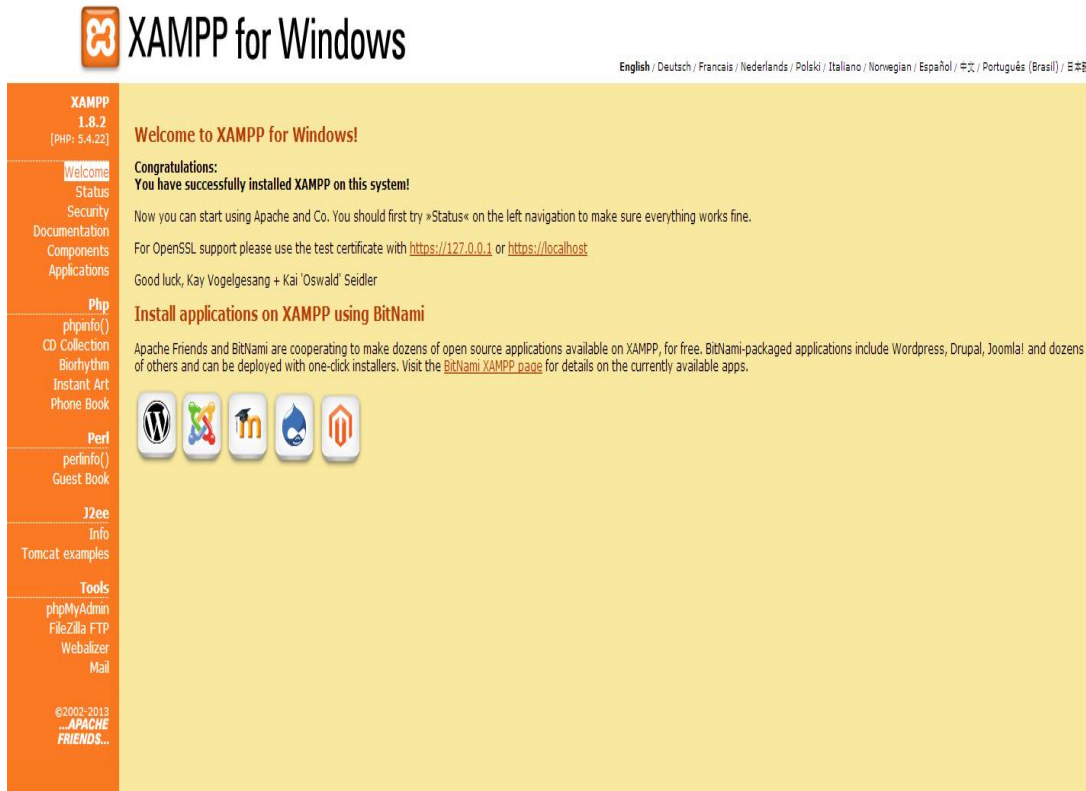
XAMPP for Windows

English / Deutsch / Francais / Nederlands / Polski / Italiano / Norwegian / Español / 中文 / Português (Brasil) / 日本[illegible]

XAMPP
1.8.2
[PHP: 5.4.22]

Welcome
Status
Security
Documentation
Components
Applications

Php
phpinfo()
CD Collection
Biorhythm
Instant Art
Phone Book

Perl
perlinfo()
Guest Book

J2ee
Info
Tomcat examples

Tools
phpMyAdmin
FileZilla FTP
Webalizer
Mail

©2002-2013
...APACHE FRIENDS...

Welcome to XAMPP for Windows!

Congratulations:
You have successfully installed XAMPP on this system!

Now you can start using Apache and Co. You should first try »Status« on the left navigation to make sure everything works fine.

For OpenSSL support please use the test certificate with https://127.0.0.1 or https://localhost

Good luck, Kay Vogelgesang + Kai 'Oswald' Seidler

Install applications on XAMPP using BitNami

Apache Friends and BitNami are cooperating to make dozens of open source applications available on XAMPP, for free. BitNami-packaged applications include Wordpress, Drupal, Joomla! and dozens of others and can be deployed with one-click installers. Visit the BitNami XAMPP page for details on the currently available apps.